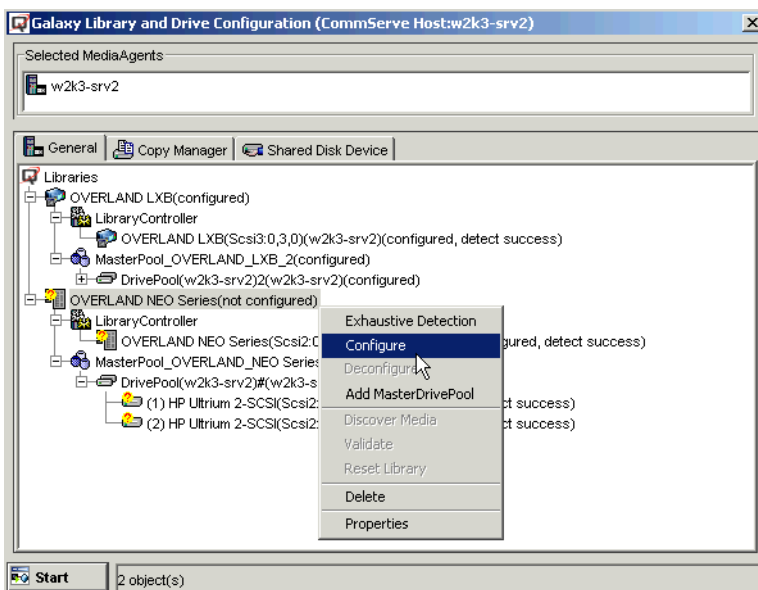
Galaxy Library and Drive Configuration (CommServe Host:w2k3-srv2)

Selected MediaAgents

w2k3-srv2

General | Copy Manager | Shared Disk Device

Libraries
OVERLAND LXB(configured)
LibraryController
OVERLAND LXB(Scsi3:0,3,0)(w2k3-srv2)(configured, detect success)
MasterPool_OVERLAND_LXB_2(configured)
DrivePool(w2k3-srv2)2(w2k3-srv2)(configured)
OVERLAND NEO Series(not configured)
LibraryController
OVERLAND NEO Series(Scsi2:0 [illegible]gured, detect success)
MasterPool_OVERLAND_NEO Series
DrivePool(w2k3-srv2)#(w2k3-s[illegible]
(1) HP Ultrium 2-SCSI(Scsi2: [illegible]t success)
(2) HP Ultrium 2-SCSI(Scsi2: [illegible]t success)

Exhaustive Detection
Configure
Deconfigure
Add MasterDrivePool
Discover Media
Validate
Reset Library
Delete
Properties

Start | 2 object(s)